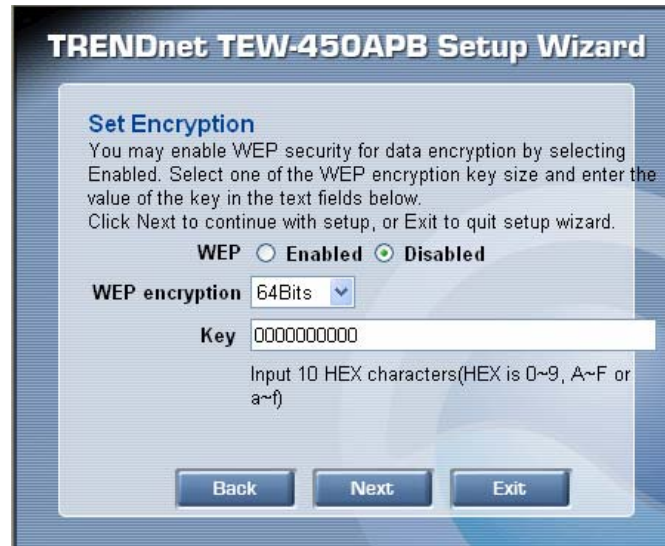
TRENDnet TEW-450APB Setup Wizard

Set Encryption
You may enable WEP security for data encryption by selecting Enabled. Select one of the WEP encryption key size and enter the value of the key in the text fields below.
Click Next to continue with setup, or Exit to quit setup wizard.

WEP ○ Enabled ⊙ Disabled

WEP encryption 64Bits

Key 0000000000

Input 10 HEX characters(HEX is 0~9, A~F or a~f)

Back Next Exit